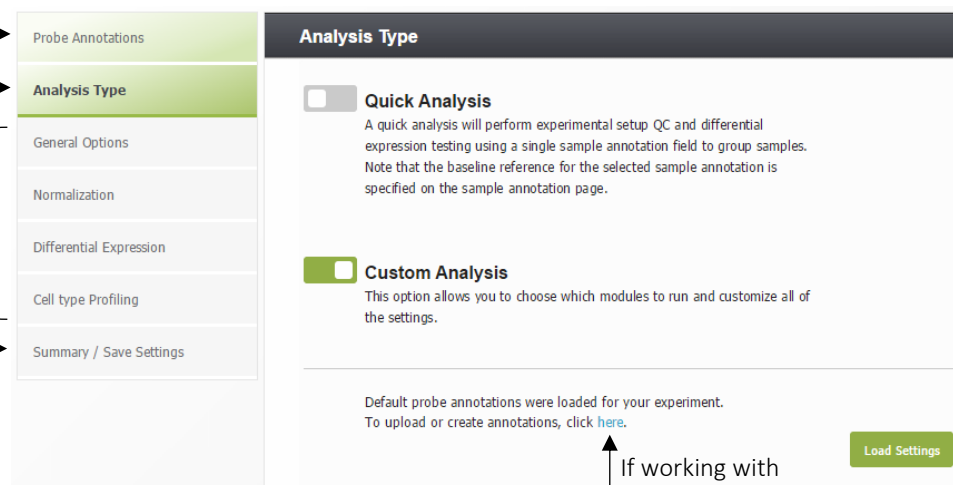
Probe Annotations

Analysis Type

General Options

Normalization

Differential Expression

Cell type Profiling

Summary / Save Settings

Analysis Type

Quick Analysis

A quick analysis will perform experimental setup QC and differential expression testing using a single sample annotation field to group samples. Note that the baseline reference for the selected sample annotation is specified on the sample annotation page.

Custom Analysis

This option allows you to choose which modules to run and customize all of the settings.

Default probe annotations were loaded for your experiment.
To upload or create annotations, click here.

Load Settings

If working with